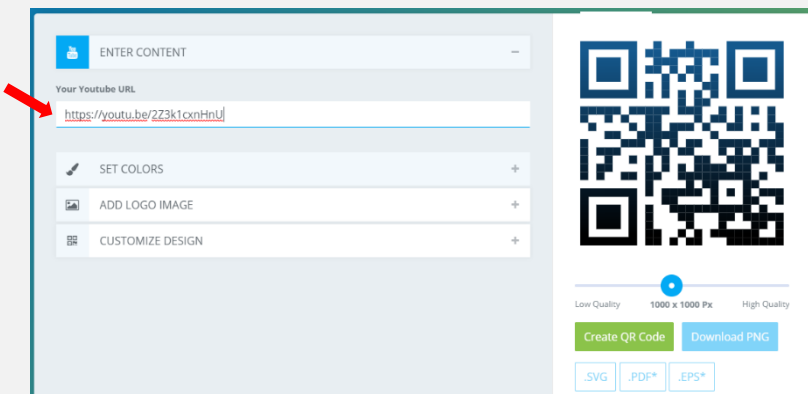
ENTER CONTENT –

Your Youtube URL

https://youtu.be/2Z3k1cxnHnU

SET COLORS +

ADD LOGO IMAGE +

CUSTOMIZE DESIGN +

Low Quality 1000 x 1000 Px High Quality

Create QR Code Download PNG

.SVG .PDF* .EPS*